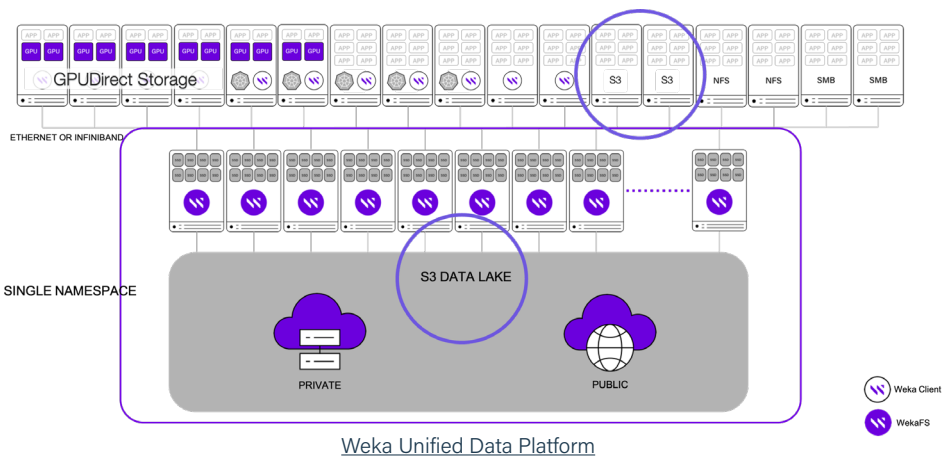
APP APP APP APP APP APP APP APP APP APP APP APP APP APP APP APP APP APP APP APP APP APP APP APP APP APP APP APP APP APP APP APP

GPU GPU GPU GPU GPU GPU GPU GPU GPU GPU GPU GPU GPU GPU

GPUDirect Storage

S3 S3 NFS NFS SMB SMB

ETHERNET OR INFINIBAND

SINGLE NAMESPACE

S3 DATA LAKE

PRIVATE

PUBLIC

Weka Client

WekaFS

Weka Unified Data Platform